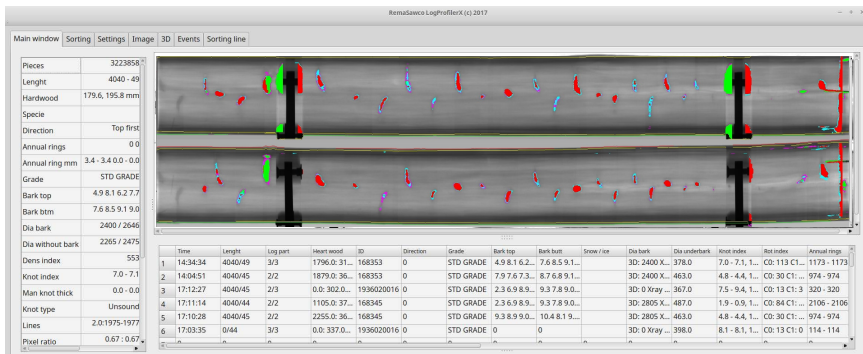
RemaSawco LogProfilerX (c) 2017

Main window | Sorting | Settings | Image | 3D | Events | Sorting line

| | |
|---|---|
| Pieces | 3223858 |
| Lenght | 4040 - 49 |
| Hardwood | 179.6, 195.8 mm |
| Specie | |
| Direction | Top first |
| Annual rings | 0 0 |
| Annual ring mm | 3.4 - 3.4 0.0 - 0.0 |
| Grade | STD GRADE |
| Bark top | 4.9 8.1 6.2 7.7 |
| Bark btm | 7.6 8.5 9.1 9.0 |
| Dia bark | 2400 / 2646 |
| Dia without bark | 2265 / 2475 |
| Dens index | 553 |
| Knot index | 7.0 - 7.1 |
| Man knot thick | 0.0 - 0.0 |
| Knot type | Unsound |
| Lines | 2.0:1975-1977 |
| Pixel ratio | 0.67 : 0.67 |

| | Time | Lenght | Log part | Heart wood | ID | Direction | Grade | Bark top | Bark butt | Snow / ice | Dia bark | Dia underbark | Knot index | Rot index | Annual rings |
|---|---|---|---|---|---|---|---|---|---|---|---|---|---|---|---|
| 1 | 14:34:34 | 4040/49 | 3/3 | 1796.0: 31... | 168353 | 0 | STD GRADE | 4.9 8.1 6.2... | 7.6 8.5 9.1... | | 3D: 2400 X... | 378.0 | 7.0 - 7.1, 1... | C0: 113 C1:... | 1173 - 1173 |
| 2 | 14:04:51 | 4040/45 | 2/2 | 1879.0: 36... | 168353 | 0 | STD GRADE | 7.9 7.6 7.3... | 8.7 6.8 9.1... | | 3D: 2400 X... | 463.0 | 4.8 - 4.4, 1... | C0: 30 C1:... | 974 - 974 |
| 3 | 17:12:27 | 4040/45 | 2/3 | 0.0: 302.0... | 1936020016 | 0 | STD GRADE | 2.3 6.9 8.9... | 9.3 7.8 9.0... | | 3D: 0 Xray... | 367.0 | 7.5 - 9.4, 1... | C0: 13 C1: 3 | 320 - 320 |
| 4 | 17:11:14 | 4040/44 | 2/4 | 1105.0: 37... | 168345 | 0 | STD GRADE | 2.3 6.9 8.9... | 9.3 7.8 9.0... | | 3D: 2805 X... | 487.0 | 1.9 - 0.9, 1... | C0: 84 C1:... | 2106 - 2106 |
| 5 | 17:10:28 | 4040/45 | 2/2 | 2255.0: 36... | 168345 | 0 | STD GRADE | 9.3 8.9 9.0... | 10.4 8.1 9.... | | 3D: 2805 X... | 463.0 | 4.8 - 4.4, 1... | C0: 30 C1:... | 974 - 974 |
| 6 | 17:03:35 | 0/44 | 3/3 | 0.0: 337.0... | 1936020016 | 0 | STD GRADE | 0 | 0 | | 3D: 0 Xray... | 398.0 | 8.1 - 8.1, 1... | C0: 13 C1: 0 | 114 - 114 |